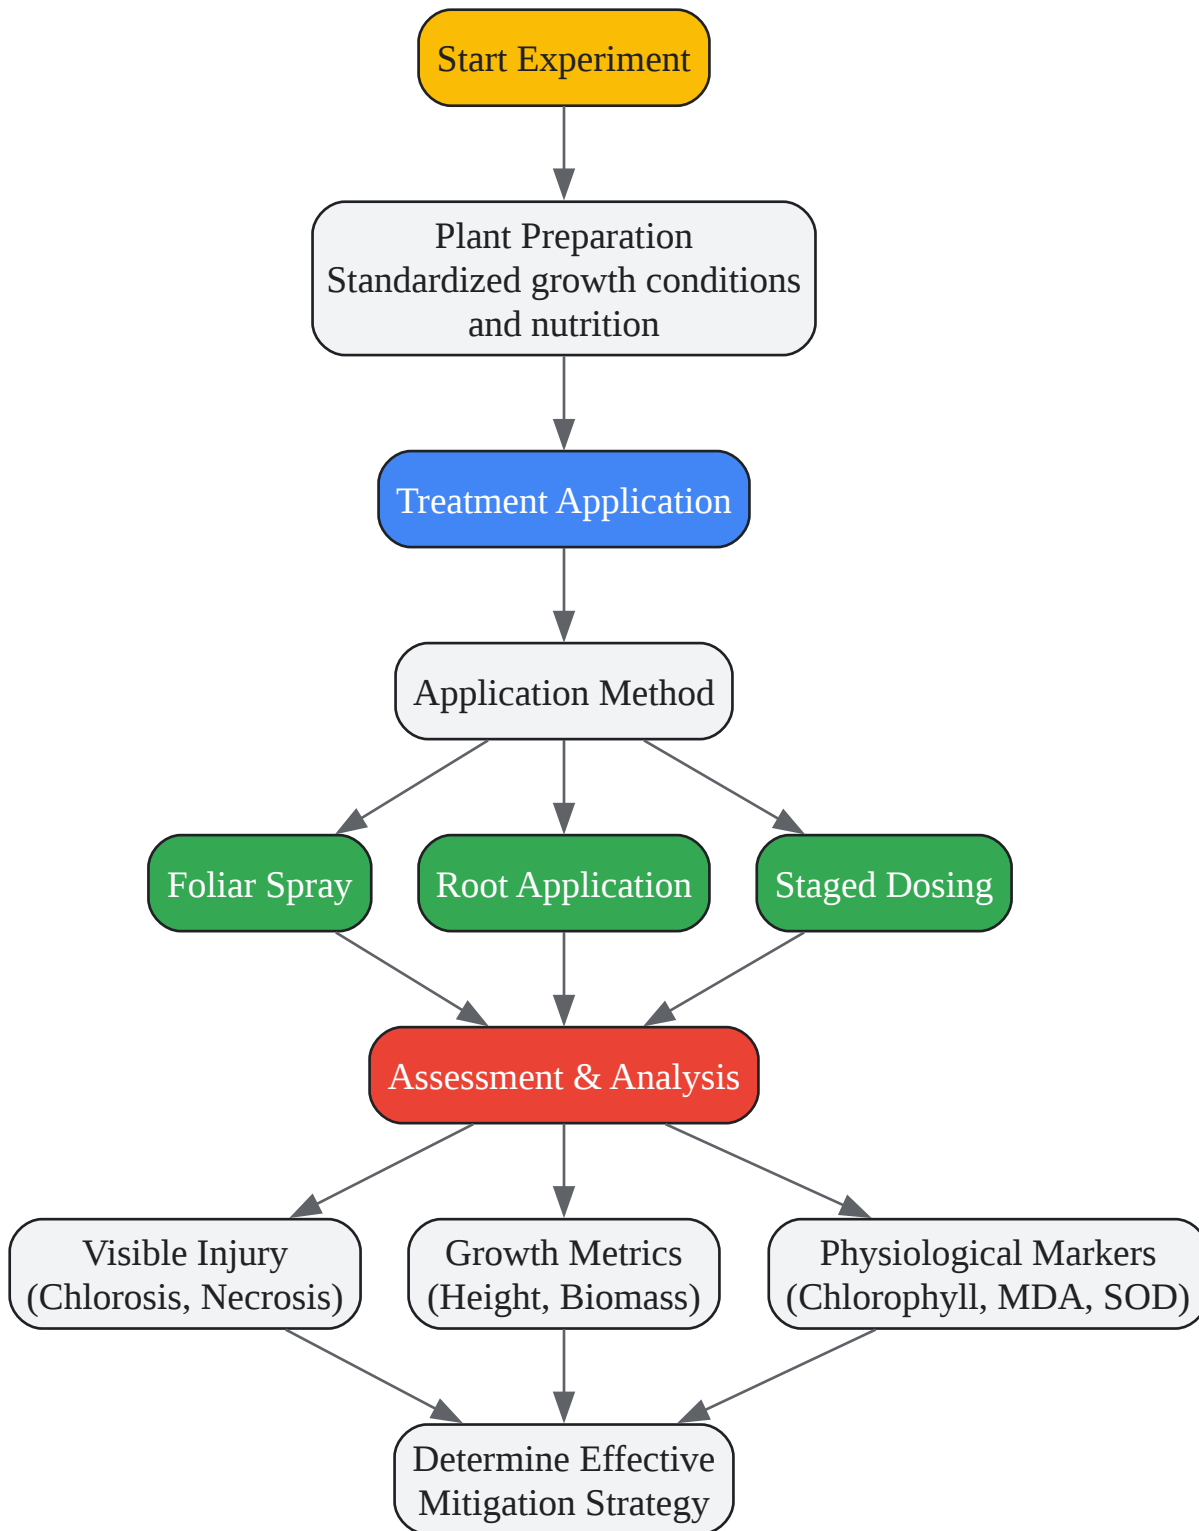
Start Experiment

Plant Preparation
Standardized growth conditions and nutrition

Treatment Application

Application Method

Foliar Spray

Root Application

Staged Dosing

Assessment & Analysis

Visible Injury
(Chlorosis, Necrosis)

Growth Metrics
(Height, Biomass)

Physiological Markers
(Chlorophyll, MDA, SOD)

Determine Effective
Mitigation Strategy